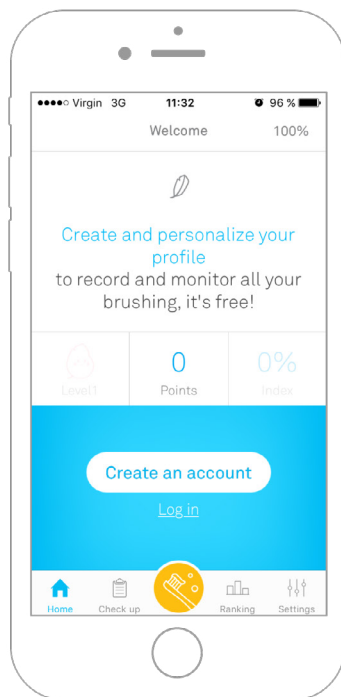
●●●●○ Virgin 3G 11:32 96 %

Welcome 100%

Create and personalize your profile
to record and monitor all your brushing, it's free!

Level1

0
Points

0%
Index

Create an account

Log in

Home Check up Ranking Settings